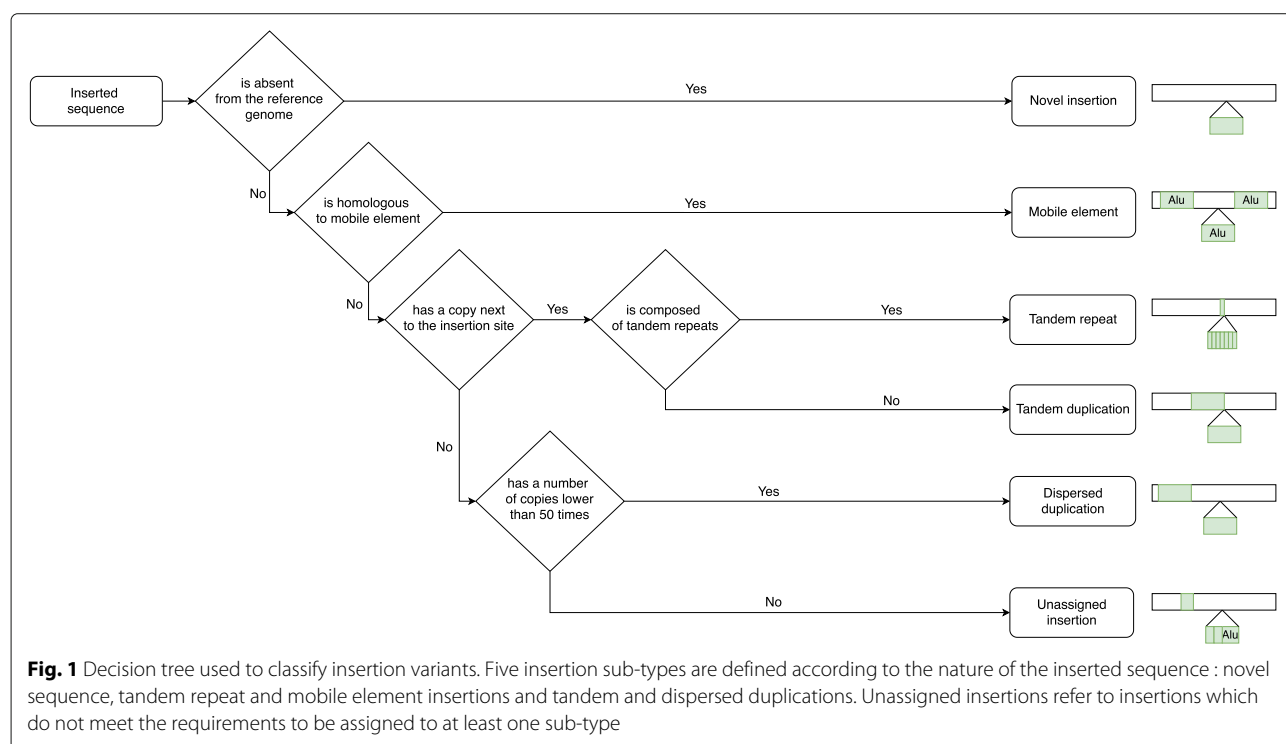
Inserted sequence

is absent from the reference genome

Yes

Novel insertion

No

is homologous to mobile element

Yes

Mobile element

Alu

Alu

Alu

No

has a copy next to the insertion site

Yes

is composed of tandem repeats

Yes

Tandem repeat

No

Tandem duplication

No

has a number of copies lower than 50 times

Yes

Dispersed duplication

No

Unassigned insertion

Alu

**Fig. 1** Decision tree used to classify insertion variants. Five insertion sub-types are defined according to the nature of the inserted sequence : novel sequence, tandem repeat and mobile element insertions and tandem and dispersed duplications. Unassigned insertions refer to insertions which do not meet the requirements to be assigned to at least one sub-type